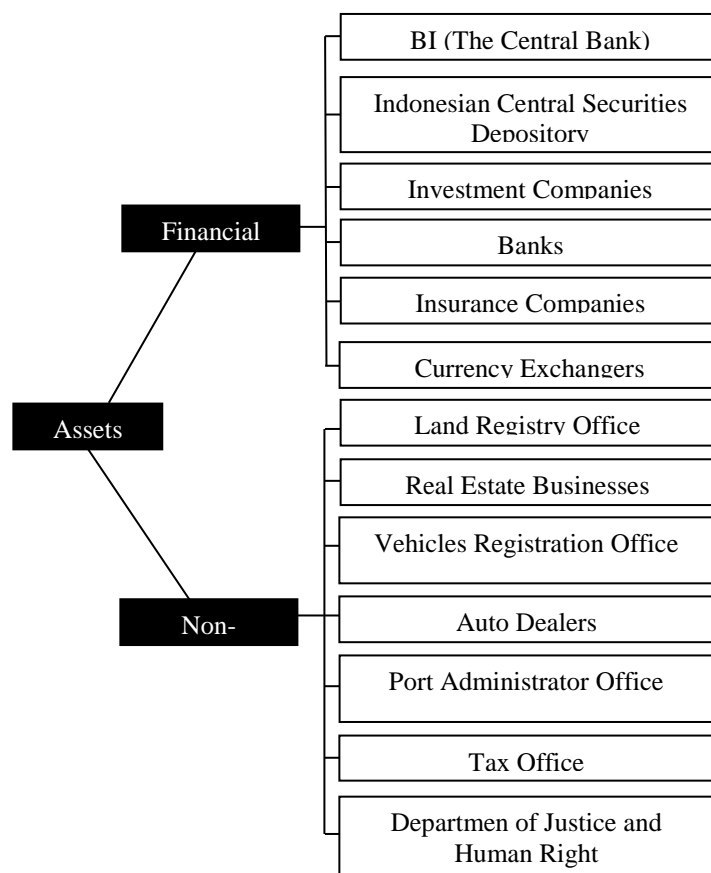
Assets

Financial

BI (The Central Bank)

Indonesian Central Securities Depository

Investment Companies

Banks

Insurance Companies

Currency Exchangers

Non-

Land Registry Office

Real Estate Businesses

Vehicles Registration Office

Auto Dealers

Port Administrator Office

Tax Office

Departmen of Justice and Human Right